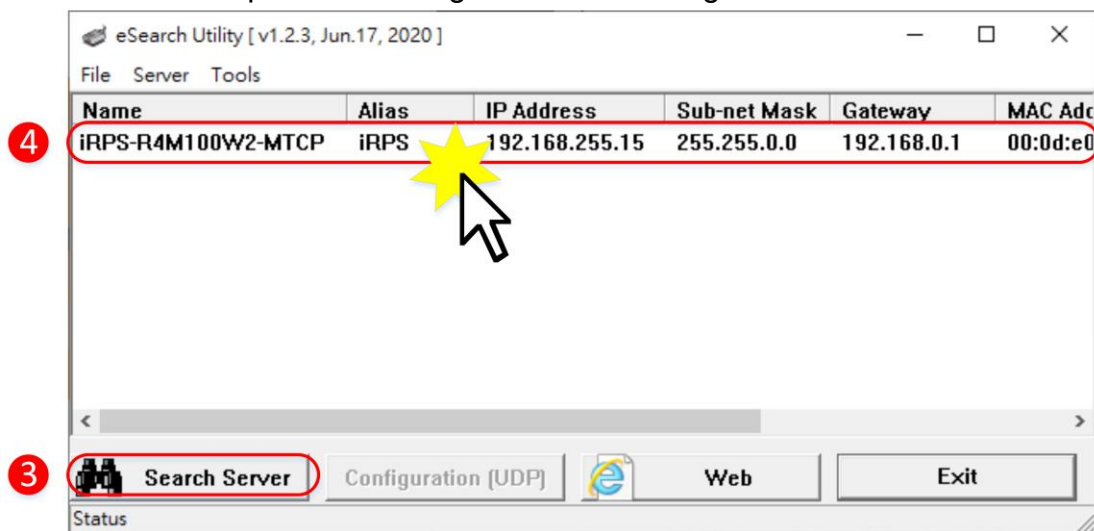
eSearch Utility [ v1.2.3, Jun.17, 2020 ]

File Server Tools

| Name | Alias | IP Address | Sub-net Mask | Gateway | MAC Add |
|---|---|---|---|---|---|
| iRPS-R4M100W2-MTCP | iRPS | 192.168.255.15 | 255.255.0.0 | 192.168.0.1 | 00:0d:e0 |

4

3

Search Server

Configuration (UDP)

Web

Exit

Status